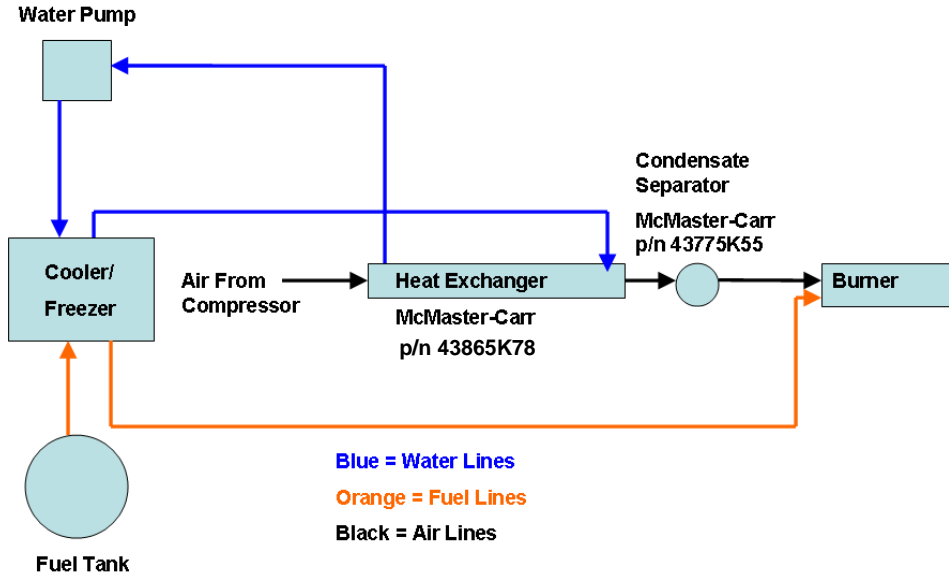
Water Pump

Condensate Separator

McMaster-Carr p/n 43775K55

Cooler/ Freezer

Air From Compressor

Heat Exchanger

Burner

McMaster-Carr p/n 43865K78

Blue = Water Lines

Orange = Fuel Lines

Black = Air Lines

Fuel Tank